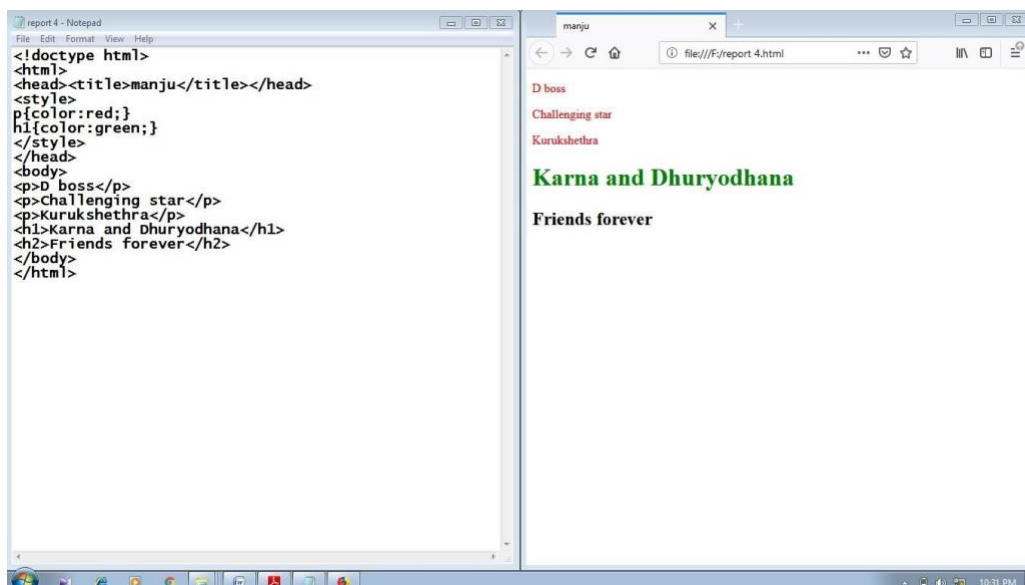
report 4 - Notepad

File Edit Format View Help

<!doctype html>
<html>
<head><title>manju</title></head>
<style>
p{color:red;}
h1{color:green;}
</style>
</head>
<body>
<p>D boss</p>
<p>Challenging star</p>
<p>Kurukshethra</p>
<h1>Karna and Dhuryodhana</h1>
<h2>Friends forever</h2>
</body>
</html>

manju

file:///F:/report 4.html

D boss

Challenging star

Kurukshethra

Karna and Dhuryodhana

Friends forever

10:31 PM